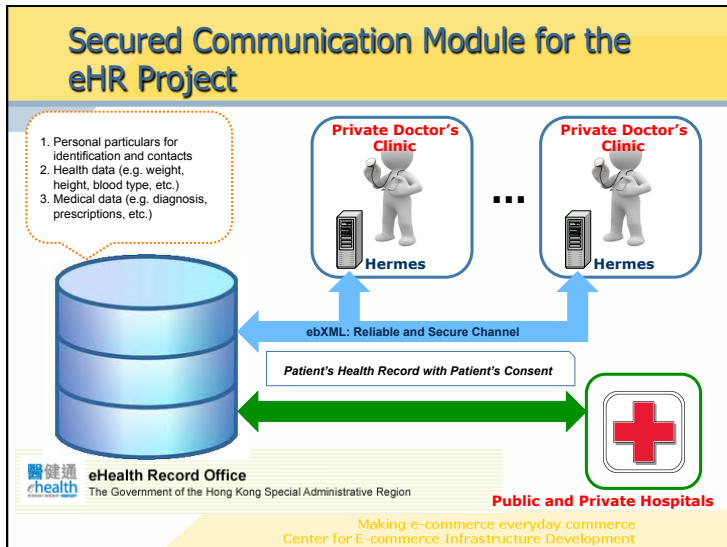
Secured Communication Module for the eHR Project

1. Personal particulars for identification and contacts
2. Health data (e.g. weight, height, blood type, etc.)
3. Medical data (e.g. diagnosis, prescriptions, etc.)

Private Doctor's Clinic

Hermes

...

Private Doctor's Clinic

Hermes

ebXML: Reliable and Secure Channel

Patient's Health Record with Patient's Consent

醫健通 ehealth

eHealth Record Office

The Government of the Hong Kong Special Administrative Region

Public and Private Hospitals

Making e-commerce everyday commerce

Center for E-commerce Infrastructure Development